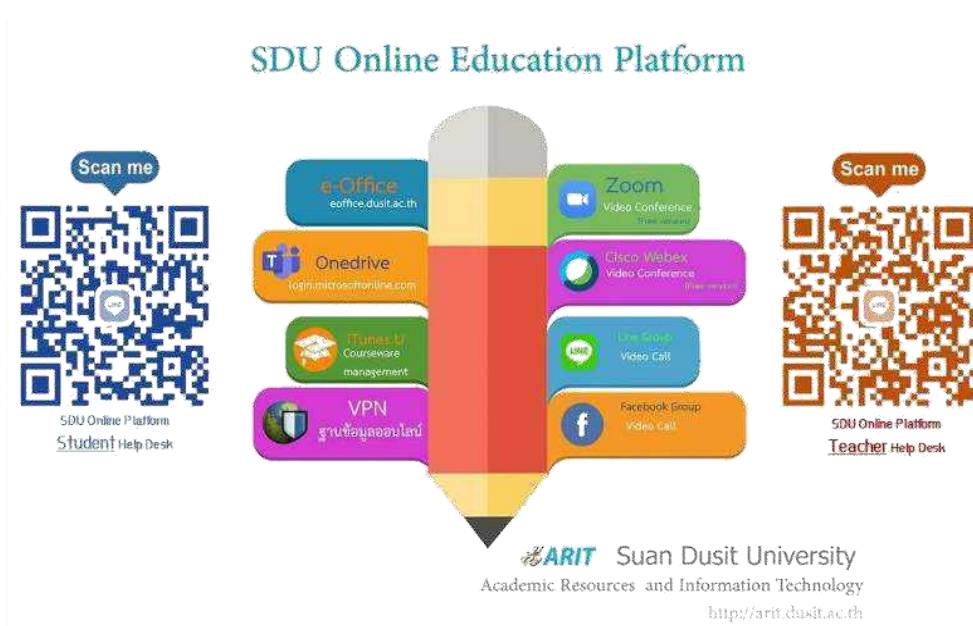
SDU Online Education Platform

Scan me

SDU Online Platform
Student Help Desk

e-Office
eoffice.dusit.ac.th

Onedrive
login.microsoftonline.com

iTunes U
Courseware management

VPN
ฐานข้อมูลออนไลน์

Zoom
Video Conference
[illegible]

Cisco Webex
Video Conference
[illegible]

Line Group
Video Call

Facebook Group
Video Call

Scan me

SDU Online Platform
Teacher Help Desk

ARIT Suan Dusit University
Academic Resources and Information Technology
http://arit.dusit.ac.th